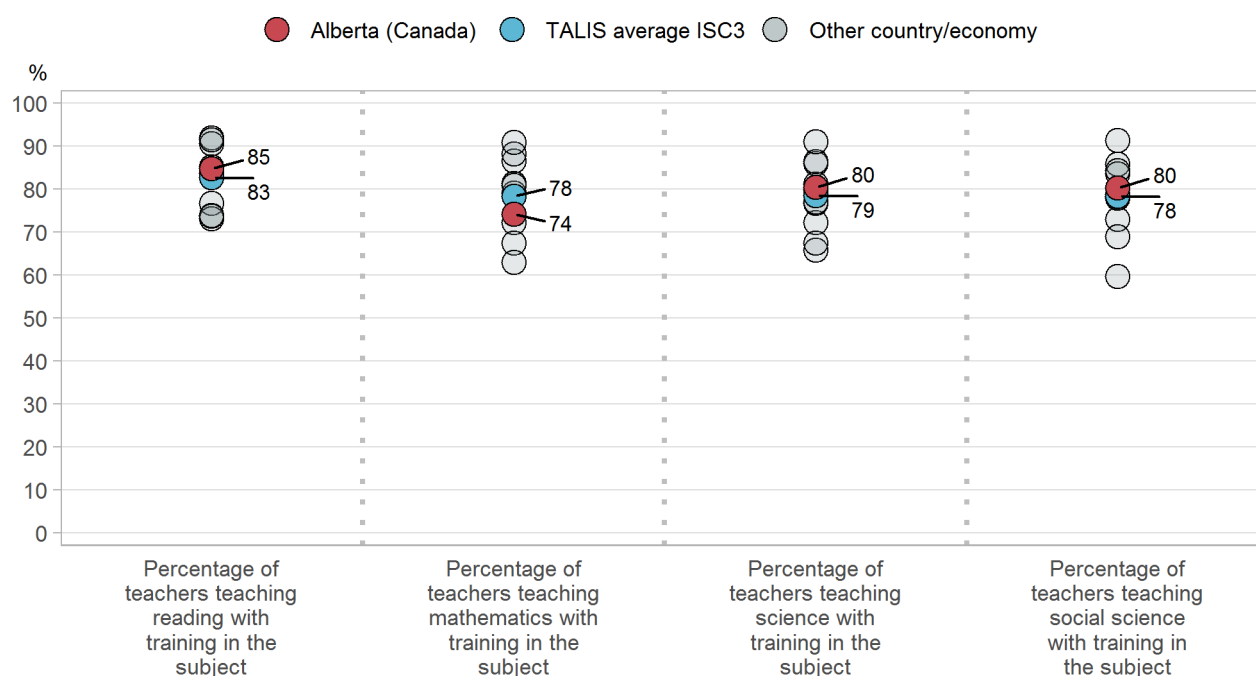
Alberta (Canada)   TALIS average ISC3   Other country/economy

%

100
90
80
70
60
50
40
30
20
10
0

85
83

78
74

80
79

80
78

Percentage of teachers teaching reading with training in the subject

Percentage of teachers teaching mathematics with training in the subject

Percentage of teachers teaching science with training in the subject

Percentage of teachers teaching social science with training in the subject